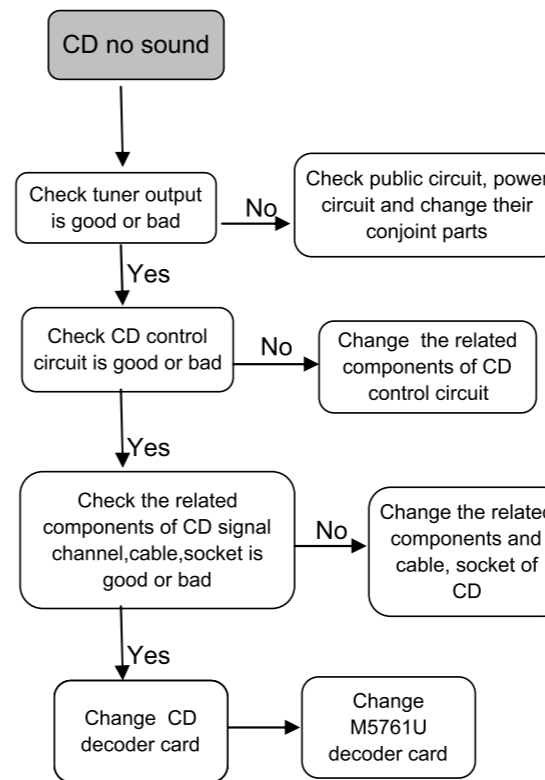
CD no sound

Check tuner output is good or bad

No

Check public circuit, power circuit and change their conjoint parts

Yes

Check CD control circuit is good or bad

No

Change the related components of CD control circuit

Yes

Check the related components of CD signal channel,cable,socket is good or bad

No

Change the relate components and cable, socket of CD

Yes

Change CD decoder card

Change M5761U decoder card